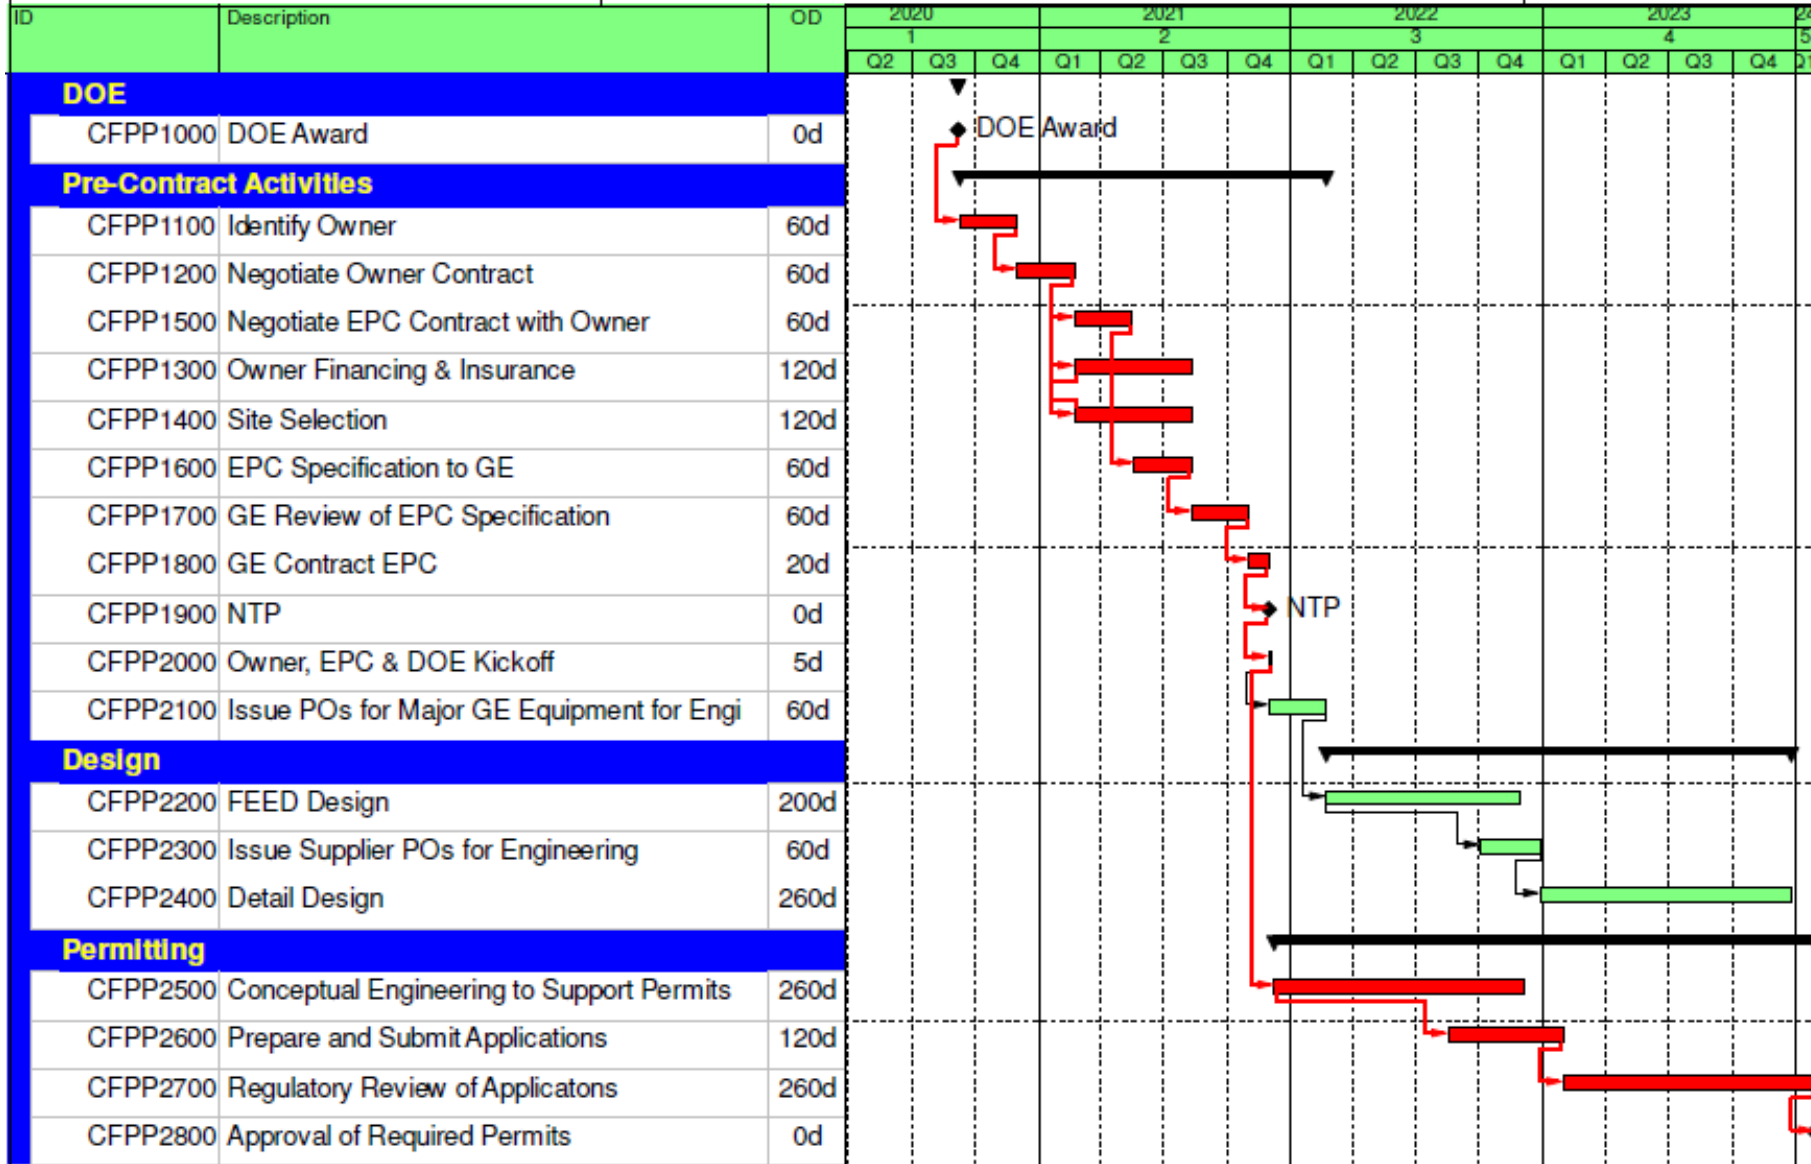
| ID | Description | OD |
|---|---|---|
| DOE | | |
| CFPP1000 | DOE Award | 0d |
| Pre-Contract Activities | | |
| CFPP1100 | Identify Owner | 60d |
| CFPP1200 | Negotiate Owner Contract | 60d |
| CFPP1500 | Negotiate EPC Contract with Owner | 60d |
| CFPP1300 | Owner Financing & Insurance | 120d |
| CFPP1400 | Site Selection | 120d |
| CFPP1600 | EPC Specification to GE | 60d |
| CFPP1700 | GE Review of EPC Specification | 60d |
| CFPP1800 | GE Contract EPC | 20d |
| CFPP1900 | NTP | 0d |
| CFPP2000 | Owner, EPC & DOE Kickoff | 5d |
| CFPP2100 | Issue POs for Major GE Equipment for Engi | 60d |
| Design | | |
| CFPP2200 | FEED Design | 200d |
| CFPP2300 | Issue Supplier POs for Engineering | 60d |
| CFPP2400 | Detail Design | 260d |
| Permitting | | |
| CFPP2500 | Conceptual Engineering to Support Permits | 260d |
| CFPP2600 | Prepare and Submit Applications | 120d |
| CFPP2700 | Regulatory Review of Applicatons | 260d |
| CFPP2800 | Approval of Required Permits | 0d |

2020 2021 2022 2023 20
1 2 3 4 5
Q2 Q3 Q4 Q1 Q2 Q3 Q4 Q1 Q2 Q3 Q4 Q1 Q2 Q3 Q4 Q1

DOE Award
NTP